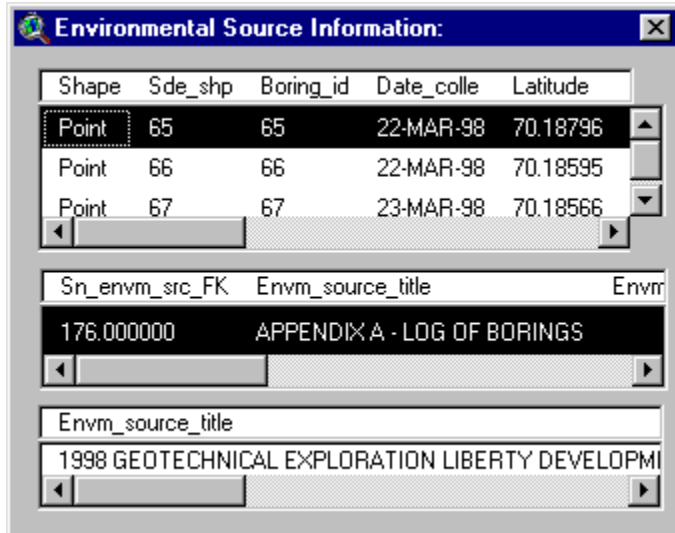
Environmental Source Information:

| Shape | Sde_shp | Boring_id | Date_colle | Latitude |
|---|---|---|---|---|
| Point | 65 | 65 | 22-MAR-98 | 70.18796 |
| Point | 66 | 66 | 22-MAR-98 | 70.18595 |
| Point | 67 | 67 | 23-MAR-98 | 70.18566 |

| Sn_envm_src_FK | Envm_source_title | Envm |
|---|---|---|
| 176.000000 | APPENDIX A - LOG OF BORINGS | |

| Envm_source_title |
|---|
| 1998 GEOTECHNICAL EXPLORATION LIBERTY DEVELOPMI |